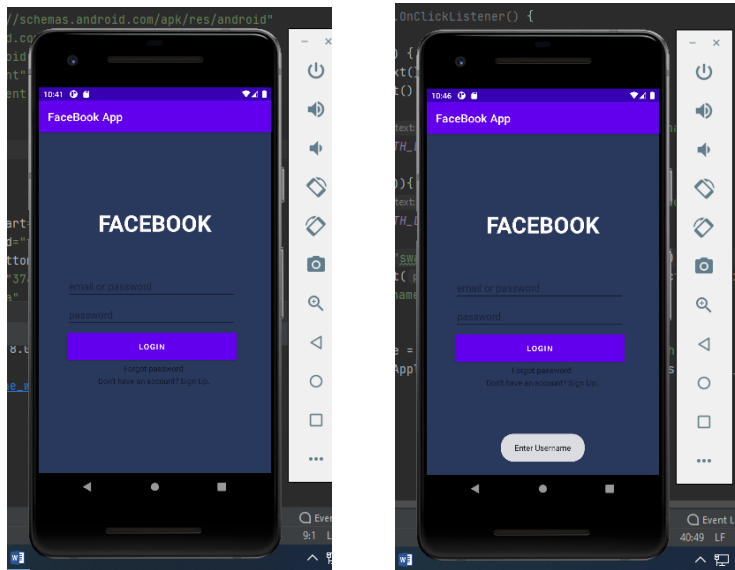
//schemas.android.com/apk/res/android"

10:41

FaceBook App

FACEBOOK

email or password

password

LOGIN

I forgot password

Don't have an account? Sign Up.

Event

9:1

.OnClickListener() {

10:46

FaceBook App

FACEBOOK

email or password

password

LOGIN

I forgot password

Don't have an account? Sign Up.

Enter Username

Event L

40:49 LF